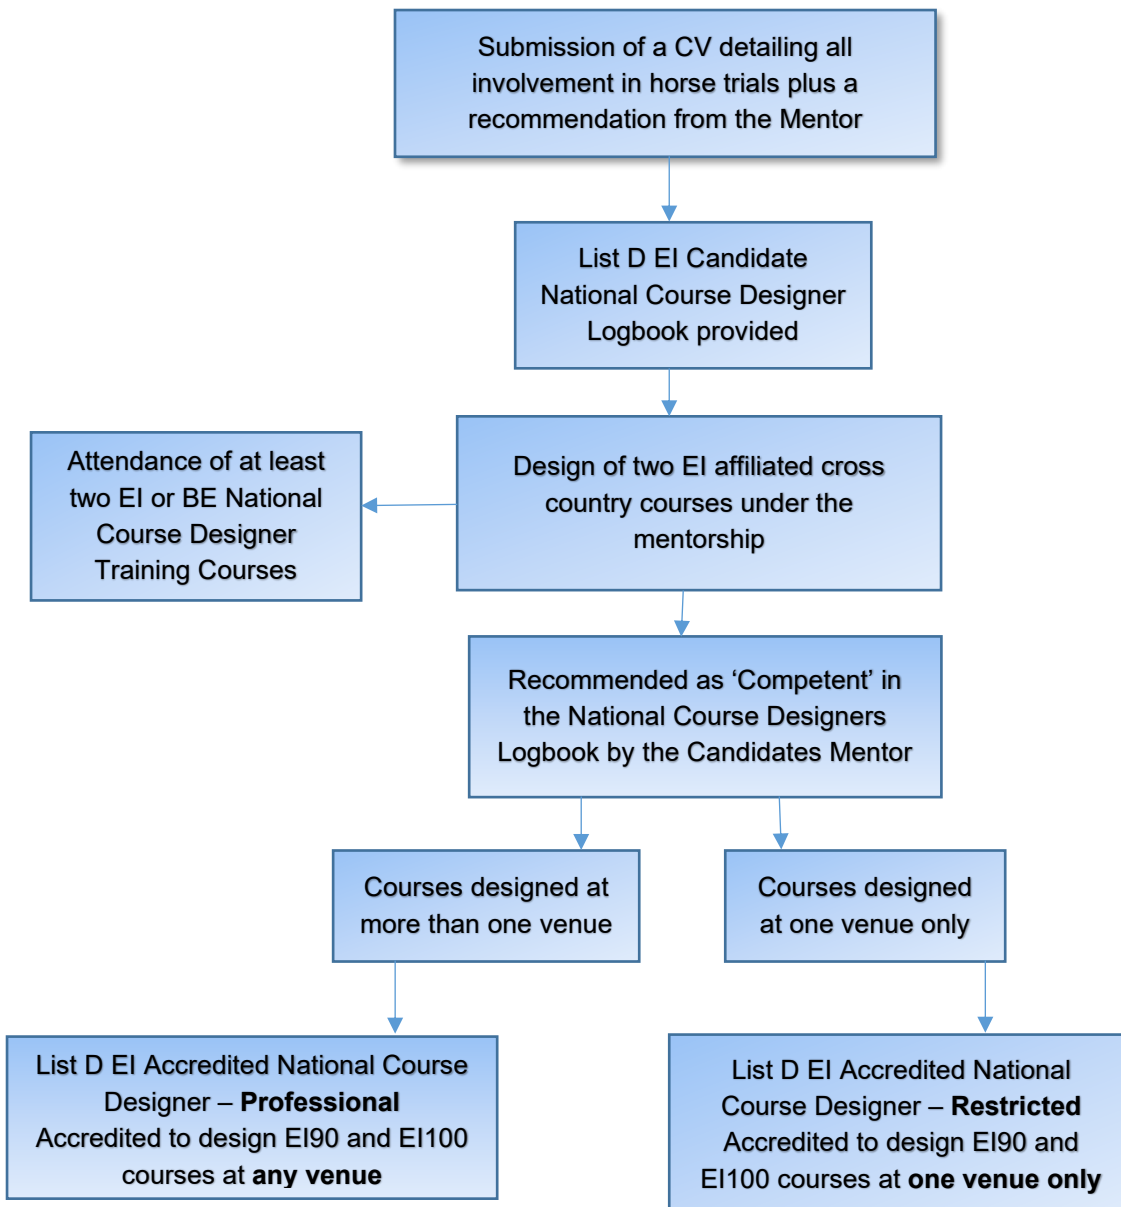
Submission of a CV detailing all involvement in horse trials plus a recommendation from the Mentor

List D EI Candidate National Course Designer Logbook provided

Attendance of at least two EI or BE National Course Designer Training Courses

Design of two EI affiliated cross country courses under the mentorship

Recommended as ‘Competent’ in the National Course Designers Logbook by the Candidates Mentor

Courses designed at more than one venue

Courses designed at one venue only

List D EI Accredited National Course Designer – **Professional** Accredited to design EI90 and EI100 courses at **any venue**

List D EI Accredited National Course Designer – **Restricted** Accredited to design EI90 and EI100 courses at **one venue only**